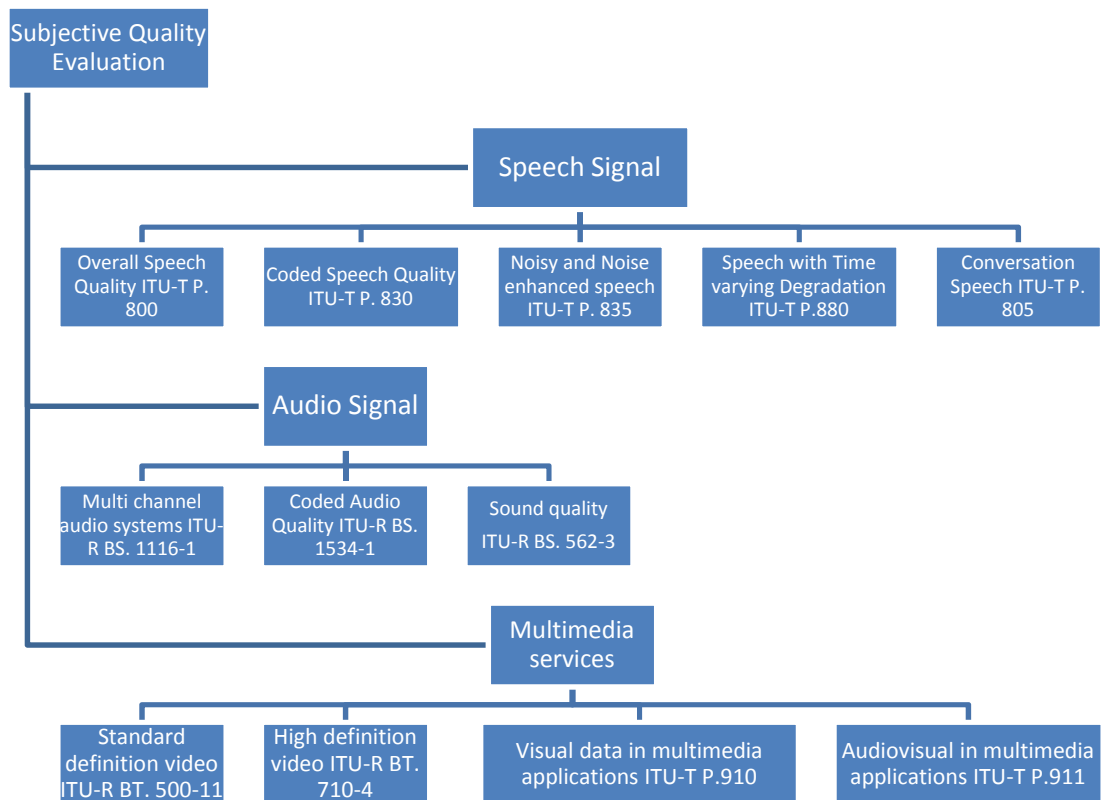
Subjective Quality Evaluation

Speech Signal

Overall Speech Quality ITU-T P. 800

Coded Speech Quality ITU-T P. 830

Noisy and Noise enhanced speech ITU-T P. 835

Speech with Time varying Degradation ITU-T P.880

Conversation Speech ITU-T P. 805

Audio Signal

Multi channel audio systems ITU-R BS. 1116-1

Coded Audio Quality ITU-R BS. 1534-1

Sound quality ITU-R BS. 562-3

Multimedia services

Standard definition video ITU-R BT. 500-11

High definition video ITU-R BT. 710-4

Visual data in multimedia applications ITU-T P.910

Audiovisual in multimedia applications ITU-T P.911